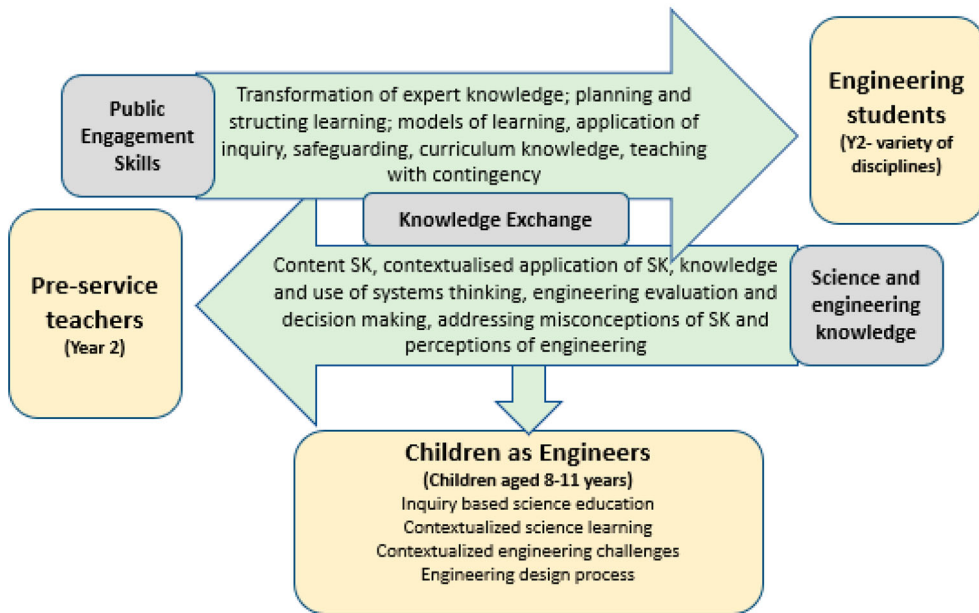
Public Engagement Skills

Transformation of expert knowledge; planning and structing learning; models of learning, application of inquiry, safeguarding, curriculum knowledge, teaching with contingency

Engineering students
(Y2- variety of disciplines)

Knowledge Exchange

Pre-service teachers
(Year 2)

Content SK, contextualised application of SK, knowledge and use of systems thinking, engineering evaluation and decision making, addressing misconceptions of SK and perceptions of engineering

Science and engineering knowledge

Children as Engineers
(Children aged 8-11 years)
Inquiry based science education
Contextualized science learning
Contextualized engineering challenges
Engineering design process